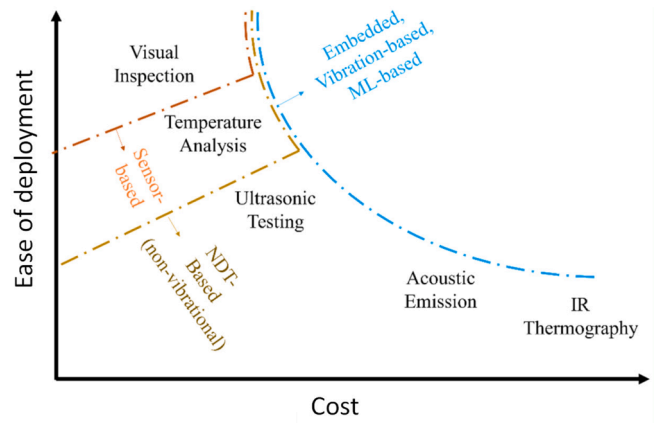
Ease of deployment

Visual Inspection

Embedded, Vibration-based, ML-based

Temperature Analysis

Sensor-based

Ultrasonic Testing

NDT-Based (non-vibrational)

Acoustic Emission

IR Thermography

Cost